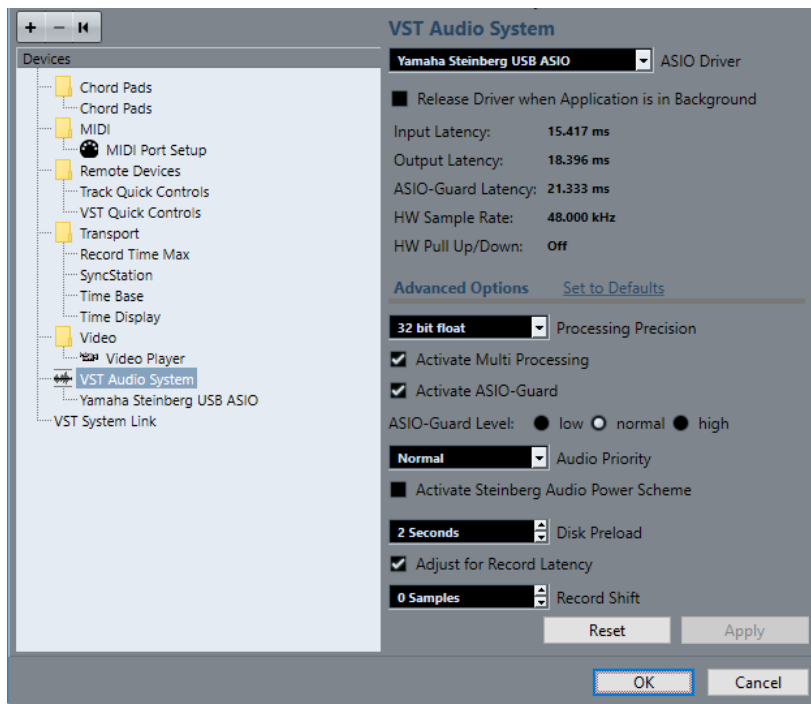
+ – I◀

Devices
Chord Pads
Chord Pads
MIDI
MIDI Port Setup
Remote Devices
Track Quick Controls
VST Quick Controls
Transport
Record Time Max
SyncStation
Time Base
Time Display
Video
Video Player
VST Audio System
Yamaha Steinberg USB ASIO
VST System Link

VST Audio System

Yamaha Steinberg USB ASIO ASIO Driver

Release Driver when Application is in Background

Input Latency: 15.417 ms
Output Latency: 18.396 ms
ASIO-Guard Latency: 21.333 ms
HW Sample Rate: 48.000 kHz
HW Pull Up/Down: Off

Advanced Options Set to Defaults

32 bit float Processing Precision
Activate Multi Processing
Activate ASIO-Guard
ASIO-Guard Level: low normal high
Normal Audio Priority
Activate Steinberg Audio Power Scheme
2 Seconds Disk Preload
Adjust for Record Latency
0 Samples Record Shift

Reset Apply

OK Cancel